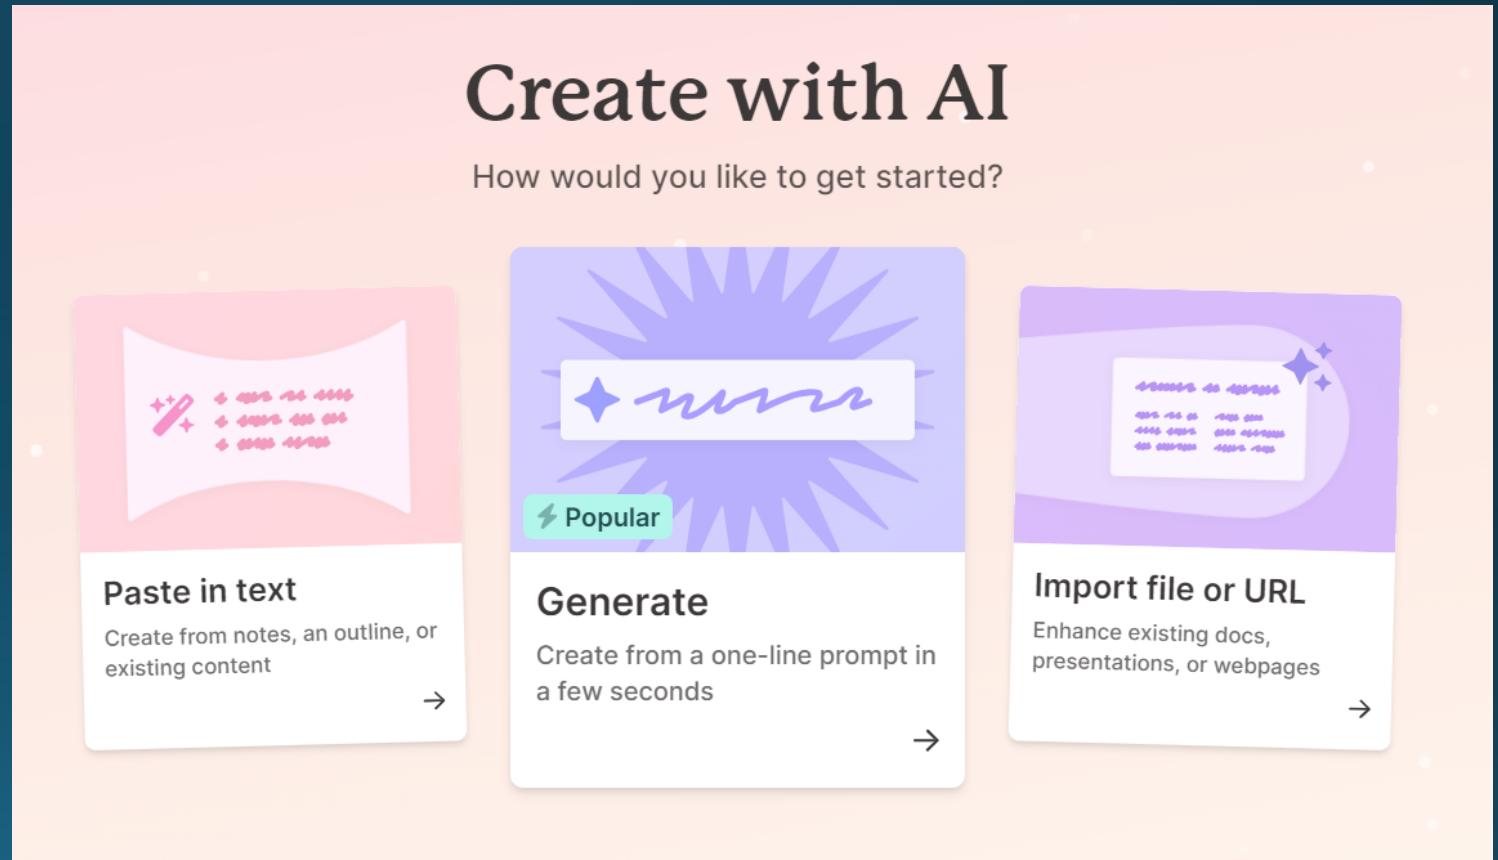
Create with AI

How would you like to get started?

Paste in text

Create from notes, an outline, or existing content

→

Popular

Generate

Create from a one-line prompt in a few seconds

→

Import file or URL

Enhance existing docs, presentations, or webpages

→